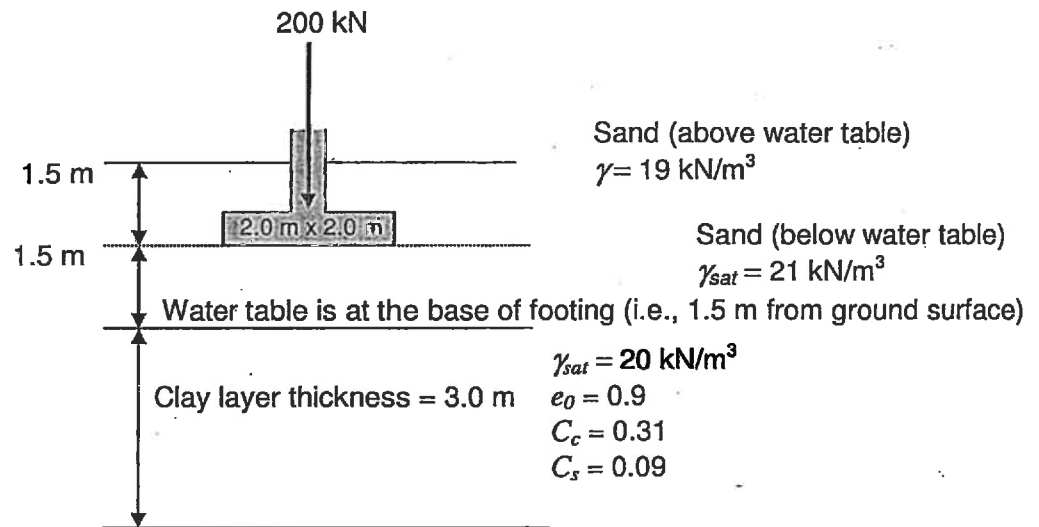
200 kN

1.5 m

2.0 m x 2.0 m

1.5 m

Sand (above water table)
$\gamma = 19$ kN/m$^3$

Sand (below water table)
$\gamma_{sat} = 21$ kN/m$^3$

Water table is at the base of footing (i.e., 1.5 m from ground surface)

Clay layer thickness = 3.0 m

$\gamma_{sat} = 20$ kN/m$^3$
$e_0 = 0.9$
$C_c = 0.31$
$C_s = 0.09$